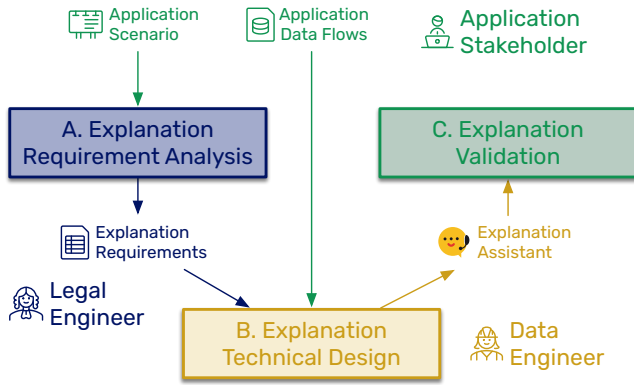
Application Scenario

Application Data Flows

Application Stakeholder

A. Explanation Requirement Analysis

C. Explanation Validation

Explanation Requirements

Explanation Assistant

Legal Engineer

B. Explanation Technical Design

Data Engineer